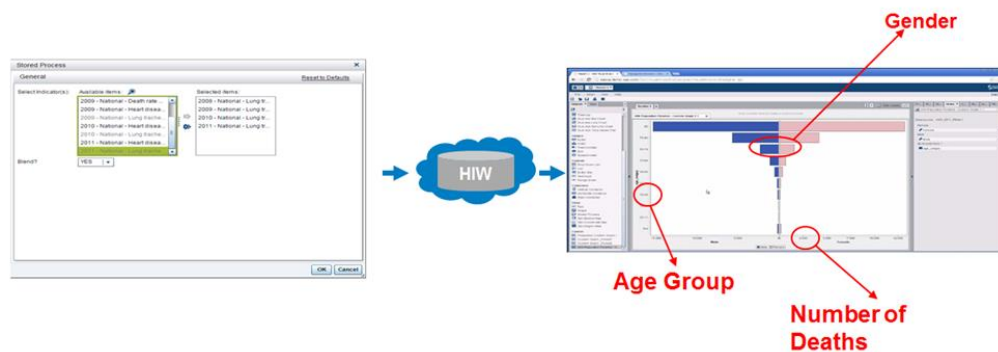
Stored Process
General
Reset to Defaults
Select Indicator(s):
Available items:
2009 - National - Death rate...
2009 - National - Heart disea...
2009 - National - Lung trache...
2010 - National - Heart disea...
2010 - National - Lung trache...
2011 - National - Heart disea...
2011 - National - Lung trache...
Selected items:
2008 - National - Lung tr...
2009 - National - Lung tr...
2010 - National - Lung tr...
2011 - National - Lung tr...
Blend?
YES
OK
Cancel

HIW

Gender

Age Group

Number of Deaths